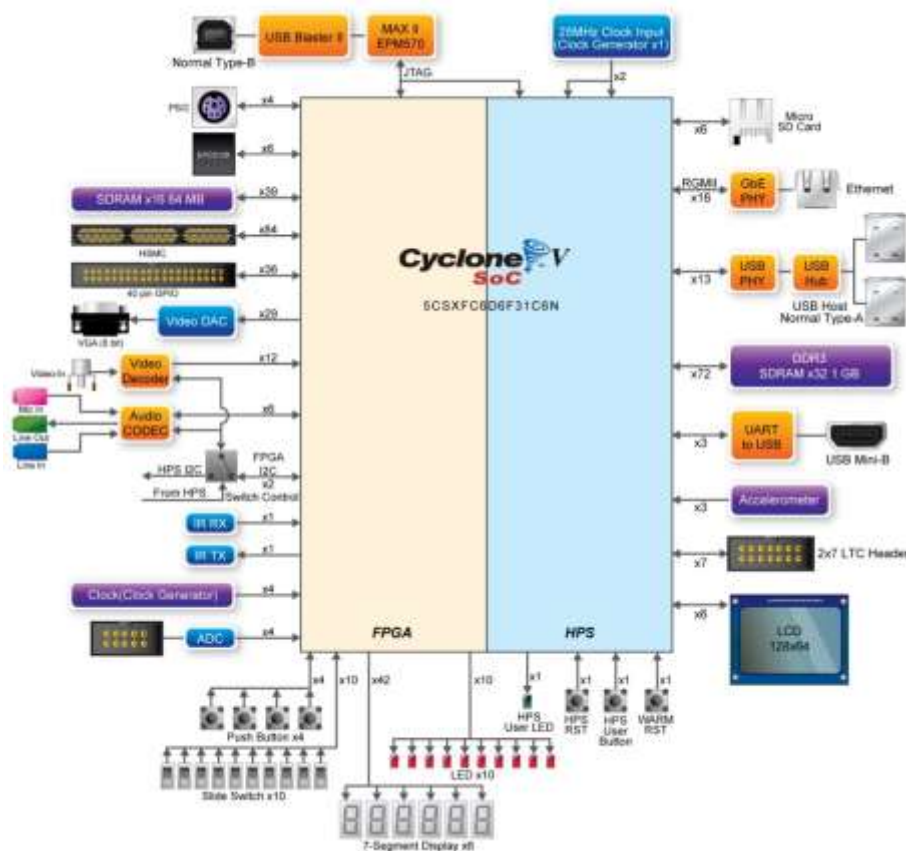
Normal Type-B
USB Blaster II
MAX II EPM570
JTAG
25MHz Clock Input (Clock Generator x1)
x2
PS/2
x4
x6
SDRAM x16 64 MB
x39
HSMC
x84
40 pin GPIO
x36
VGA (8 bit)
Video DAC
x29
Video In
Video Decoder
x12
Mic In
Line Out
Line In
Audio CODEC
x6
HPS I2C
FPGA I2C
x2
From HPS
Switch Control
IR RX
x1
IR TX
x1
Clock(Clock Generator)
x4
ADC
x4
Cyclone V SoC
5CSXFC6D6F31C6N
FPGA
HPS
x6
Micro SD Card
RGMII
x15
GbE PHY
Ethernet
x13
USB PHY
USB Hub
USB Host Normal Type-A
x72
DDR3 SDRAM x32 1 GB
x3
UART to USB
USB Mini-B
x3
Accelerometer
x7
2x7 LTC Header
x8
LCD 128x64
x4
x10
x42
x10
x1
x1
x1
x1
Push Button x4
Slide Switch x10
7-Segment Display x6
LED x10
HPS User LED
HPS RST
HPS User Button
WARM RST